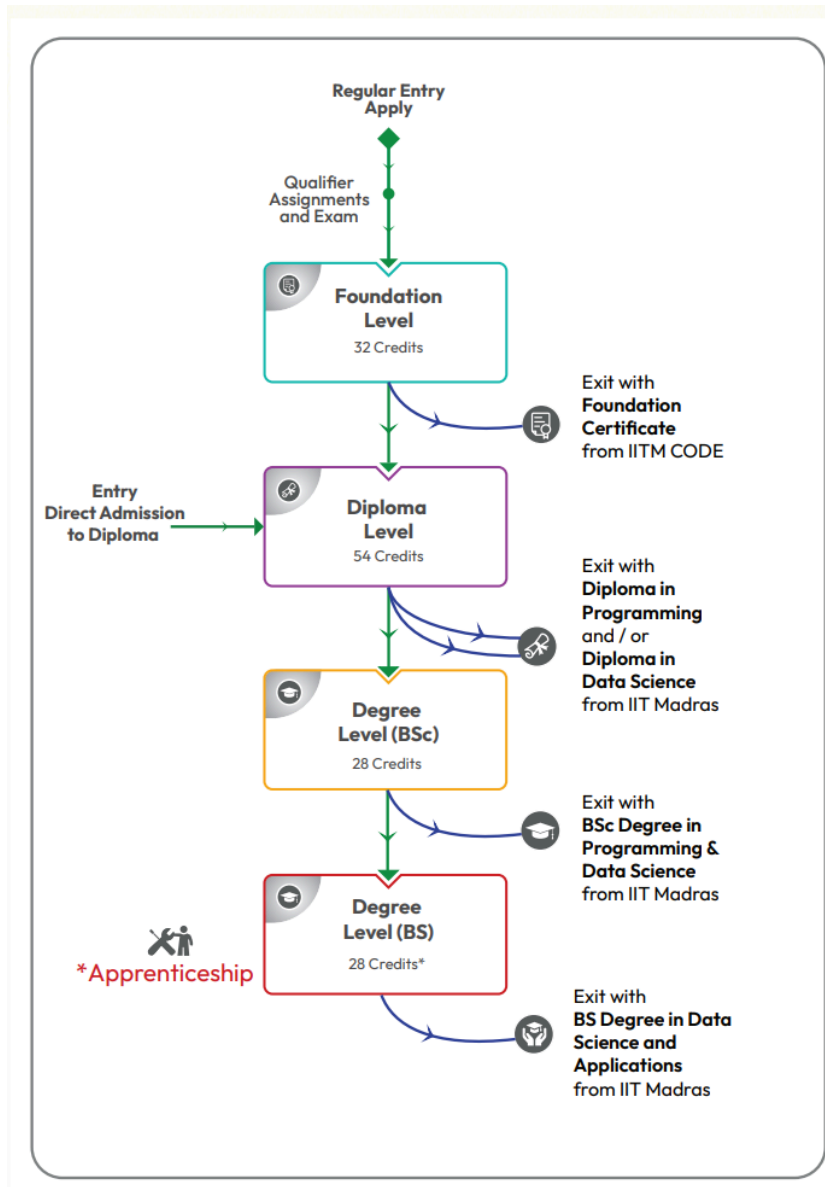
Regular Entry
Apply

Qualifier
Assignments
and Exam

Foundation
Level
32 Credits

Exit with
Foundation
Certificate
from IITM CODE

Entry
Direct Admission
to Diploma

Diploma
Level
54 Credits

Exit with
Diploma in
Programming
and / or
Diploma in
Data Science
from IIT Madras

Degree
Level (BSc)
28 Credits

Exit with
BSc Degree in
Programming &
Data Science
from IIT Madras

*Apprenticeship

Degree
Level (BS)
28 Credits*

Exit with
BS Degree in Data
Science and
Applications
from IIT Madras